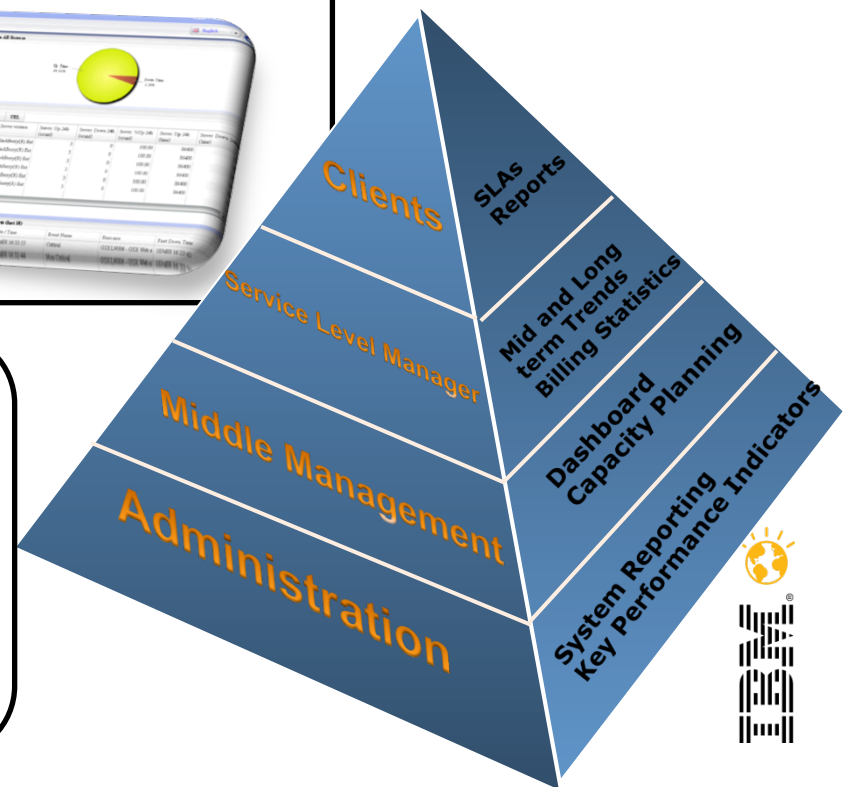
Clients

SLAs
Reports

Service Level Manager

Mid and Long
term Trends
Billing Statistics

Middle Management

Dashboard
Capacity Planning

Administration

System Reporting
Key Performance Indicators

IBM